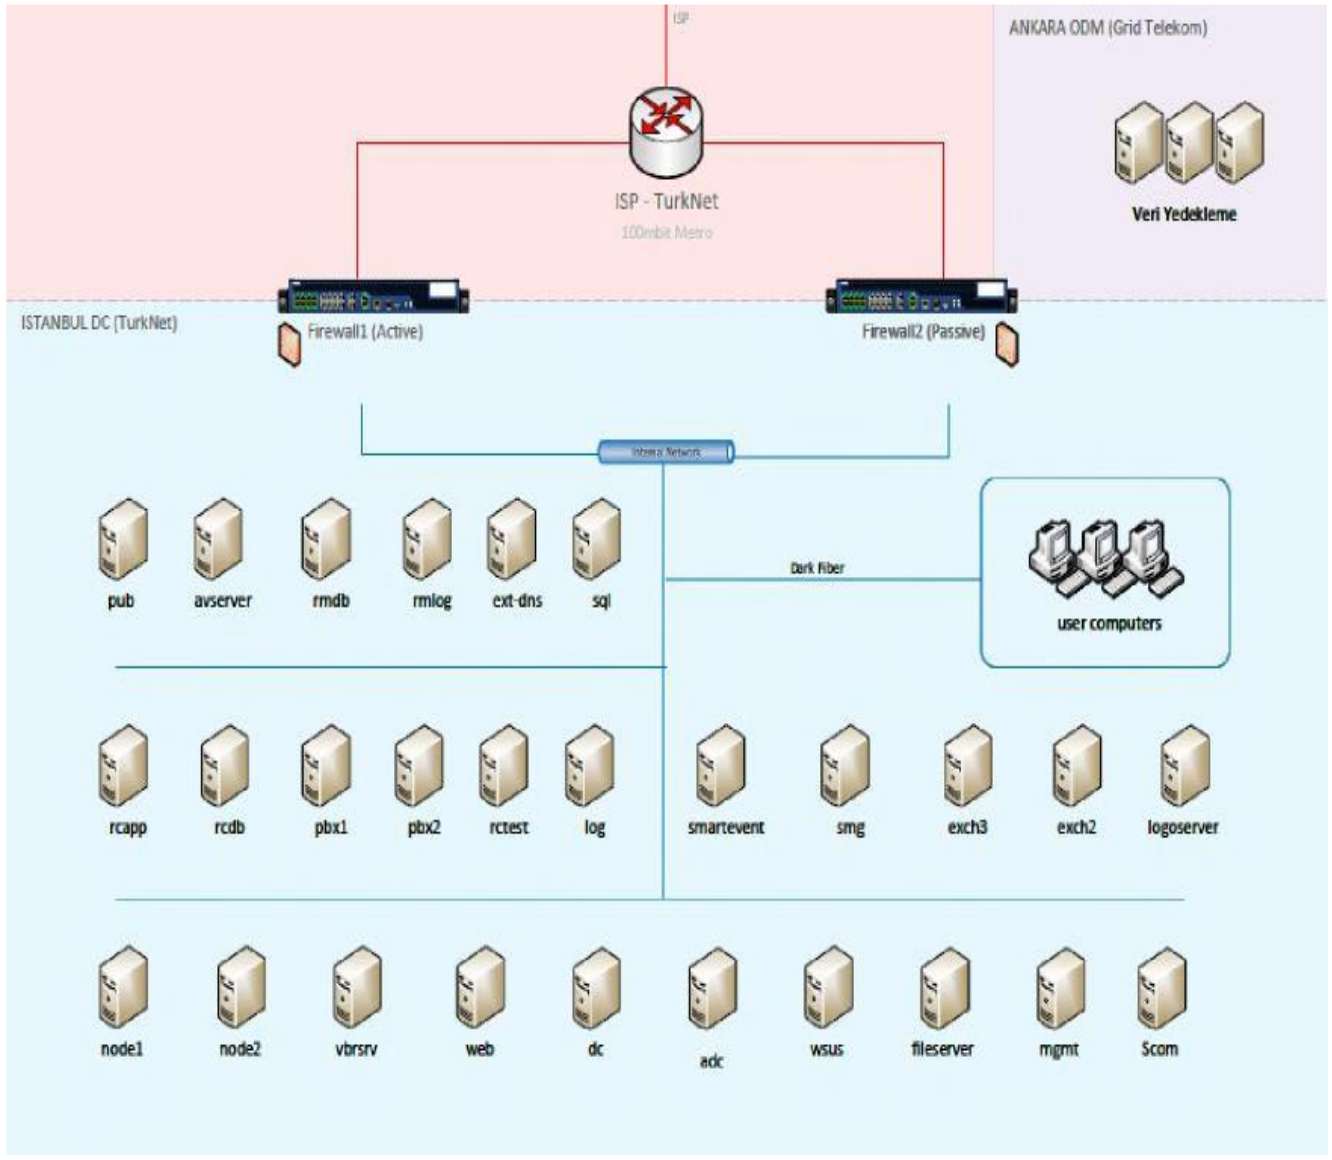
ISP

ANKARA ODM (Grid Telekom)

Veri Yedekleme

ISP - TurkNet

100mbit Metro

ISTANBUL DC (TurkNet)

Firewall1 (Active)

Firewall2 (Passive)

Internal Network

Dark Fiber

user computers

pub

avserver

rmdb

rmlog

ext-dns

sql

rcapp

rcdb

pbx1

pbx2

rctest

log

smartevent

smg

exch3

exch2

logoserver

node1

node2

vbrsrv

web

dc

adc

wsus

fileserver

mgmt

Scom